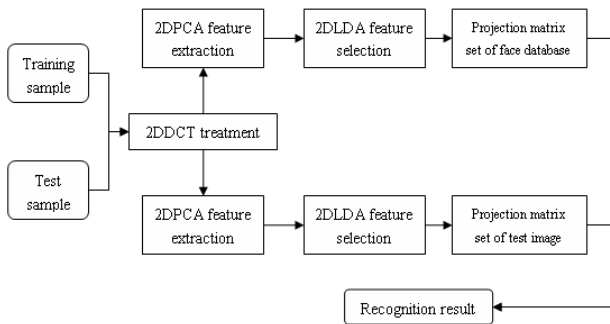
Training sample

Test sample

2DDCT treatment

2DPCA feature extraction

2DLDA feature selection

Projection matrix set of face database

2DPCA feature extraction

2DLDA feature selection

Projection matrix set of test image

Recognition result